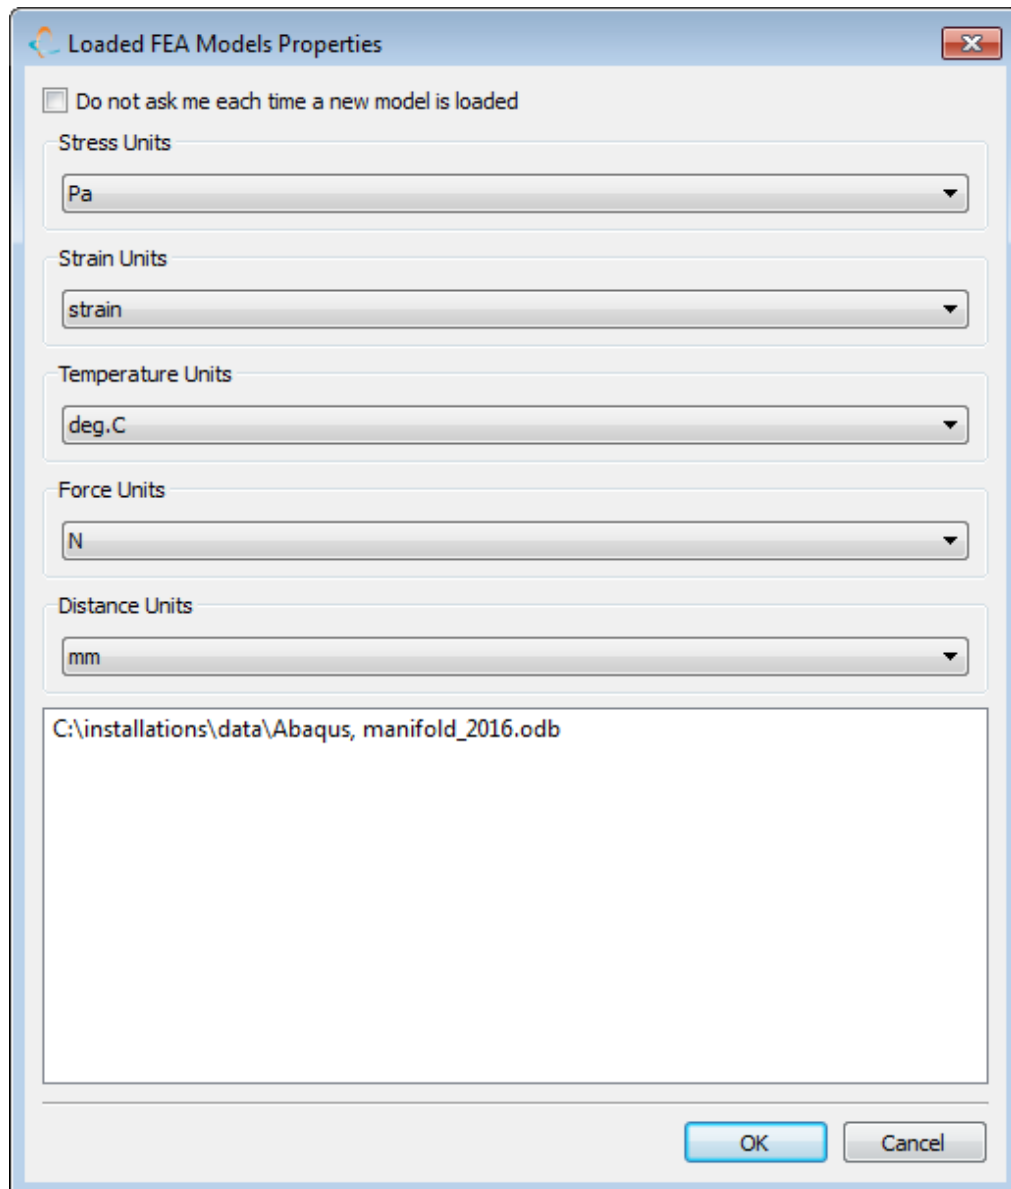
Loaded FEA Models Properties

Do not ask me each time a new model is loaded

Stress Units

Pa

Strain Units

strain

Temperature Units

deg.C

Force Units

N

Distance Units

mm

C:\installations\data\Abaqus, manifold_2016.odb

OK

Cancel